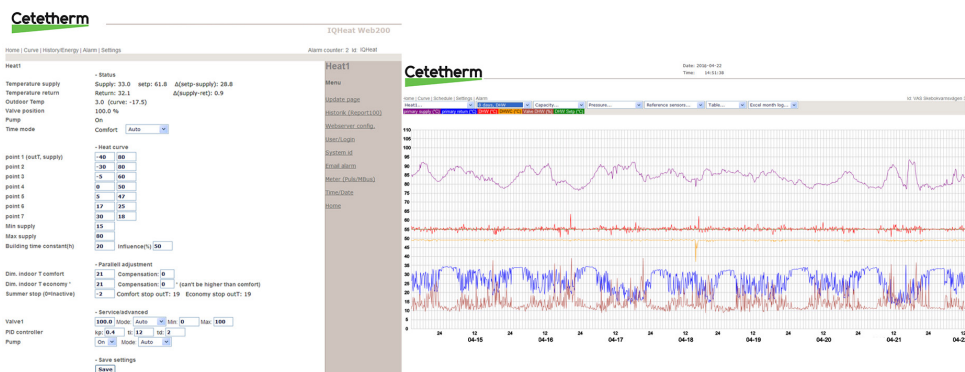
Cetetherm

IQHeat Web200

Home | Curve | History/Energy | Alarm | Settings

Alarm counter: 2 Id: IQHeat

Heat1

- Status

Temperature supply Supply: 33.0 setp: 61.8 Δ(setp-supply): 28.8
Temperature return Return: 32.1 Δ(supply-ret): 0.9
Outdoor Temp 3.0 (curve: -17.5)
Valve position 100.0 %
Pump On
Time mode Comfort Auto

- Heat curve

point 1 (outT, supply) -40 80
point 2 -30 80
point 3 -5 60
point 4 0 50
point 5 5 47
point 6 17 25
point 7 30 18
Min supply 15
Max supply 80
Building time constant(h) 20 Influence(%) 50

- Parallell adjustment

Dim. indoor T comfort 21 Compensation: 0
Dim. indoor T economy * 21 Compensation: 0 * (can't be higher than comfort)
Summer stop (0=inactive) -2 Comfort stop outT: 19 Economy stop outT: 19

- Service/advanced

Valve1 100.0 Mode: Auto Min 0 Max 100
PID controller kp: 0.4 ti: 12 td: 2
Pump On Mode: Auto

- Save settings

Save

Heat1

Menu

Update page

Historik (Report100)

Webserver config.

User/Login

System id

Email alarm

Meter (Pulb/MBus)

Time/Date

Home

Cetetherm

Date: 2016-04-22
Time: 14:51:38

Home | Curve | Schedule | Settings | Alarm

Id: VAS Skolverksmodgen

Heat1 8 days, 1min Capacity ... Pressure... Reference sensors... Table... Excel month log...

primary supply [°C] primary return [°C] DHW [°C] DHWC [°C] Valve DHW [%] DHW Setp [°C]

110
105
100
95
90
85
80
75
70
65
60
55
50
45
40
35
30
25
20
15
10
5
0

24 12 04-15 12 04-16 12 04-17 12 04-18 12 04-19 12 04-20 12 04-21 12 04-2